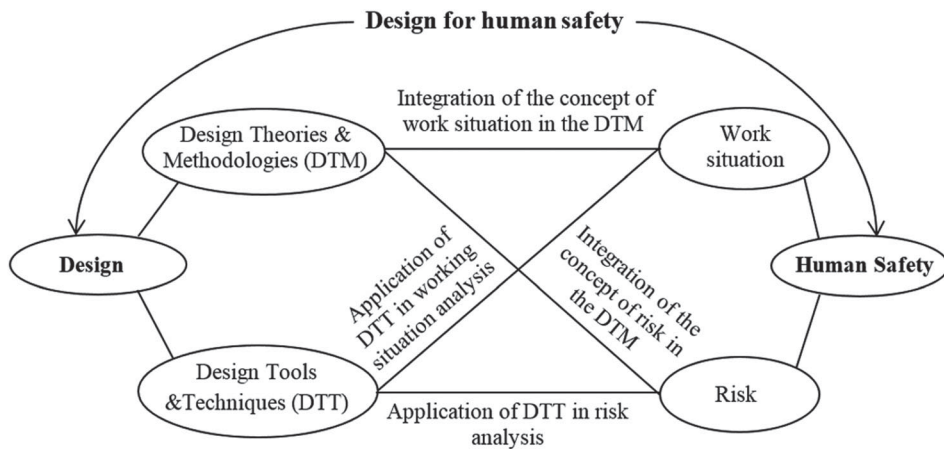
Design for human safety

Integration of the concept of work situation in the DTM

Design Theories & Methodologies (DTM)

Work situation

Design

Application of DTT in working situation analysis

Integration of the concept of risk in the DTM

Human Safety

Design Tools &Techniques (DTT)

Risk

Application of DTT in risk analysis